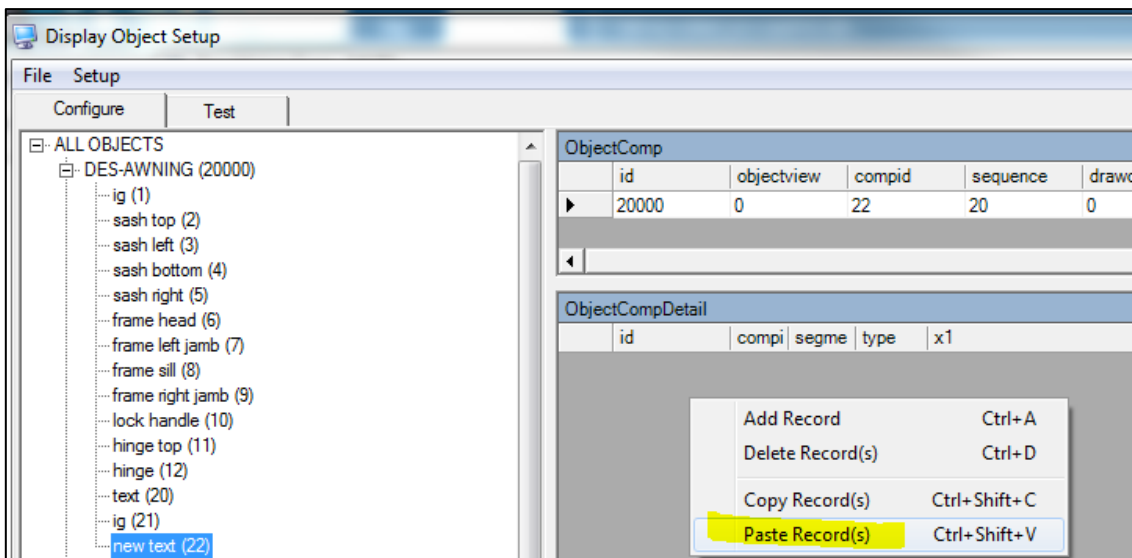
Display Object Setup

File Setup

Configure Test

ALL OBJECTS
DES-AWNING (20000)
ig (1)
sash top (2)
sash left (3)
sash bottom (4)
sash right (5)
frame head (6)
frame left jamb (7)
frame sill (8)
frame right jamb (9)
lock handle (10)
hinge top (11)
hinge (12)
text (20)
ig (21)
new text (22)

ObjectComp

| | id | objectview | compid | sequence | drawo |
|---|---|---|---|---|---|
| ▶ | 20000 | 0 | 22 | 20 | 0 |

ObjectCompDetail

| id | compi | segme | type | x1 |
|---|---|---|---|---|

Add Record Ctrl+A
Delete Record(s) Ctrl+D
Copy Record(s) Ctrl+Shift+C
Paste Record(s) Ctrl+Shift+V